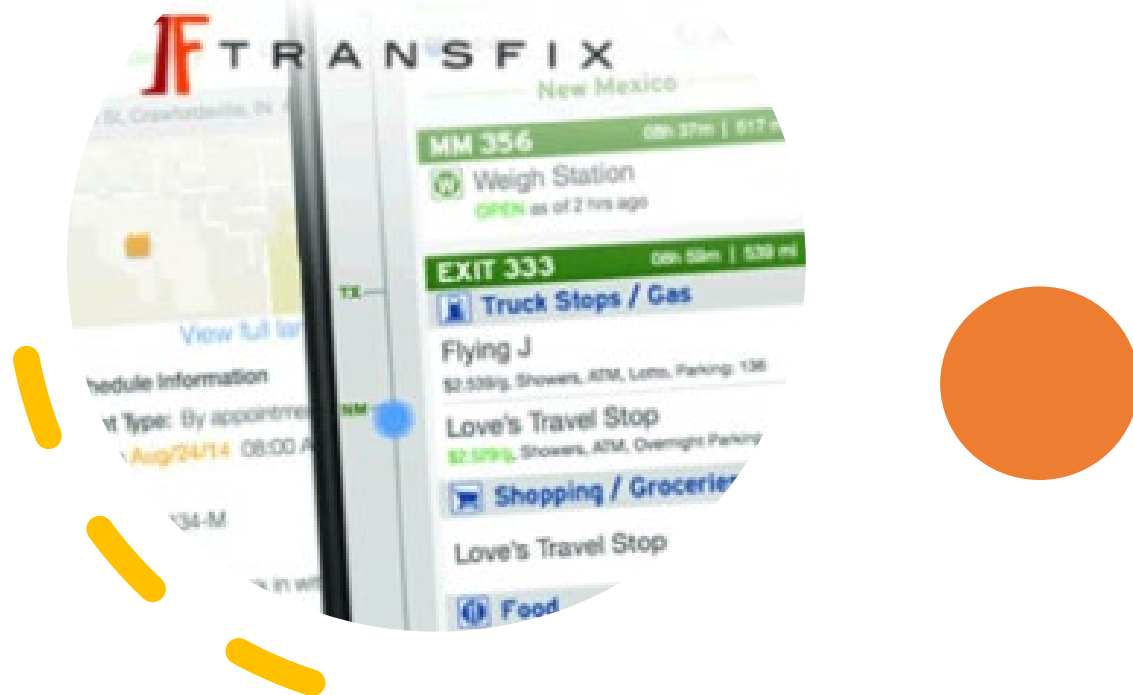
TF TRANSFIX

St, Crawfordsville, IN

View full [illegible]

hedule Information

t Type: By appointme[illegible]

Aug/24/14 08:00 A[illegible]

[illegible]34-M

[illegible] in wi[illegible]

TX

NM

New Mexico

MM 356 08h 37m | 517 m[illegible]

Weigh Station

OPEN as of 2 hrs ago

EXIT 333 08h 59m | 539 mi

Truck Stops / Gas

Flying J

$2.539/g, Showers, ATM, Lotto, Parking: 136

Love's Travel Stop

$2.579/g, Showers, ATM, Overnight Parkin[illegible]

Shopping / Grocerie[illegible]

Love's Travel Stop

Food